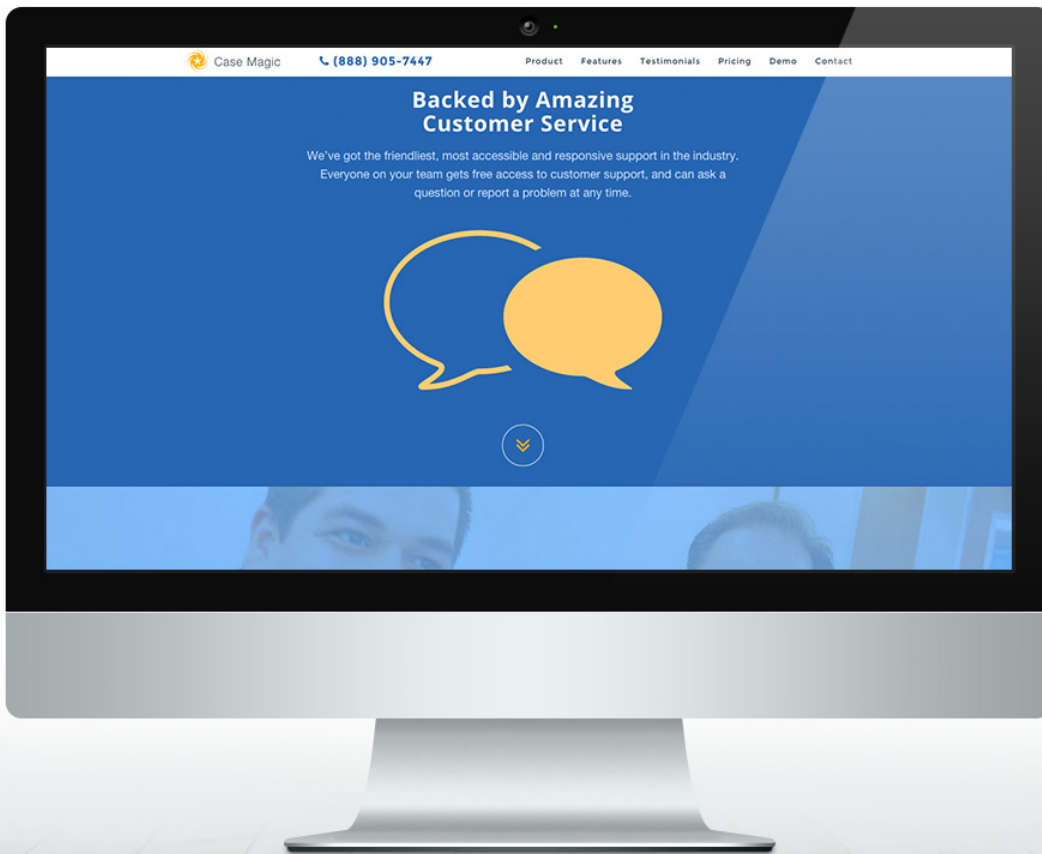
Case Magic (888) 905-7447 Product Features Testimonials Pricing Demo Contact

Backed by Amazing Customer Service

We've got the friendliest, most accessible and responsive support in the industry. Everyone on your team gets free access to customer support, and can ask a question or report a problem at any time.